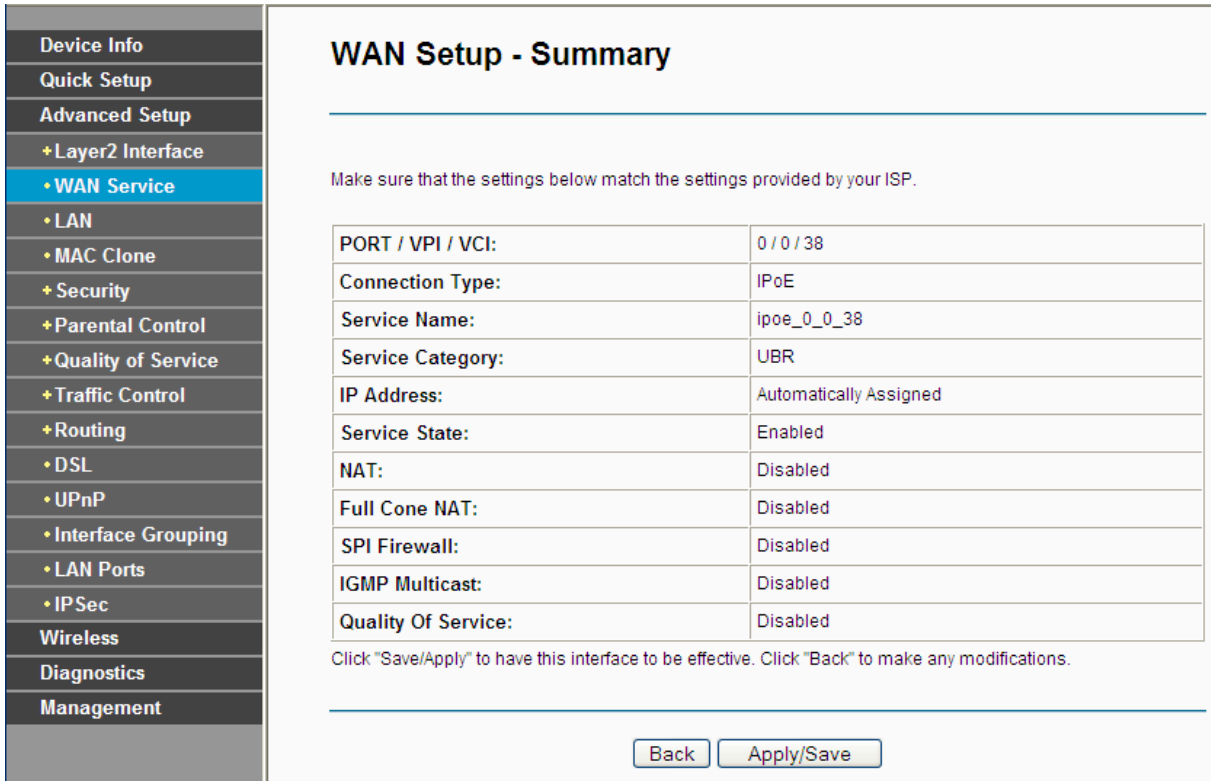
Device Info
Quick Setup
Advanced Setup
+Layer2 Interface
• WAN Service
• LAN
• MAC Clone
+ Security
+Parental Control
+Quality of Service
+Traffic Control
+Routing
• DSL
• UPnP
• Interface Grouping
• LAN Ports
• IPSec
Wireless
Diagnostics
Management

WAN Setup - Summary

Make sure that the settings below match the settings provided by your ISP.

| PORT / VPI / VCI: | 0 / 0 / 38 |
|---|---|
| Connection Type: | IPoE |
| Service Name: | ipoe_0_0_38 |
| Service Category: | UBR |
| IP Address: | Automatically Assigned |
| Service State: | Enabled |
| NAT: | Disabled |
| Full Cone NAT: | Disabled |
| SPI Firewall: | Disabled |
| IGMP Multicast: | Disabled |
| Quality Of Service: | Disabled |

Click "Save/Apply" to have this interface to be effective. Click "Back" to make any modifications.

Back Apply/Save